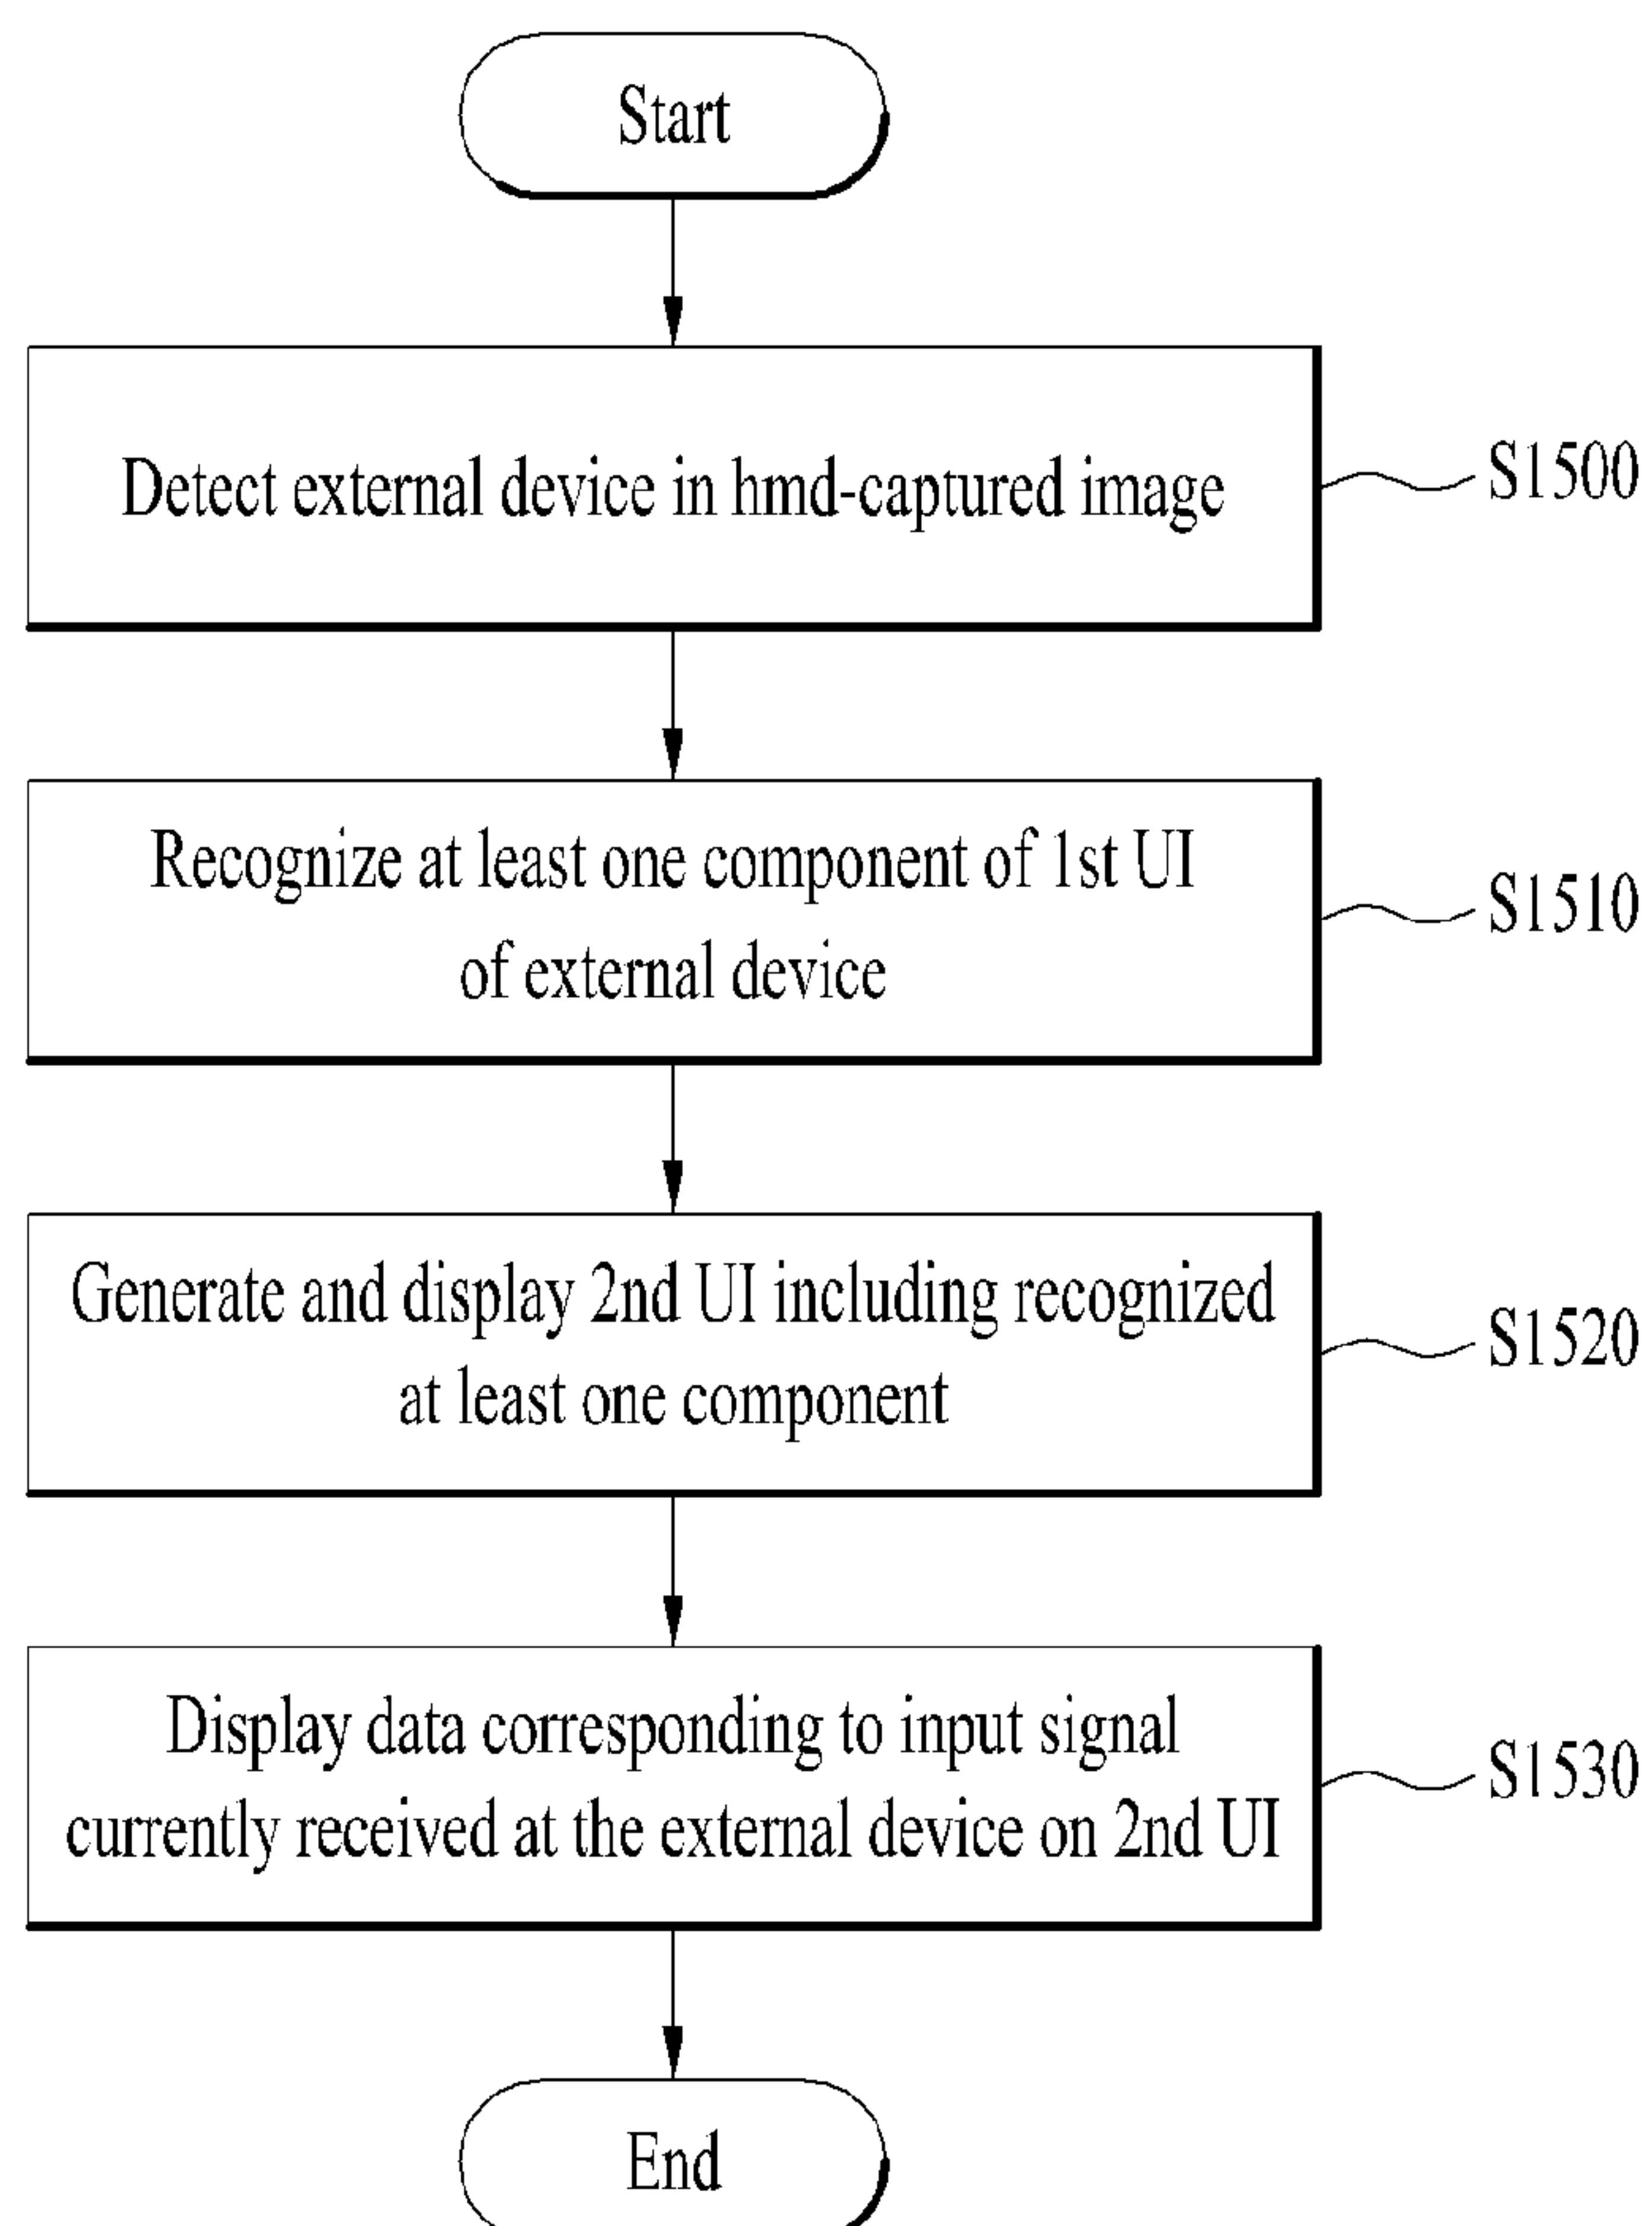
Start

Detect external device in hmd-captured image

S1500

Recognize at least one component of 1st UI of external device

S1510

Generate and display 2nd UI including recognized at least one component

S1520

Display data corresponding to input signal currently received at the external device on 2nd UI

S1530

End